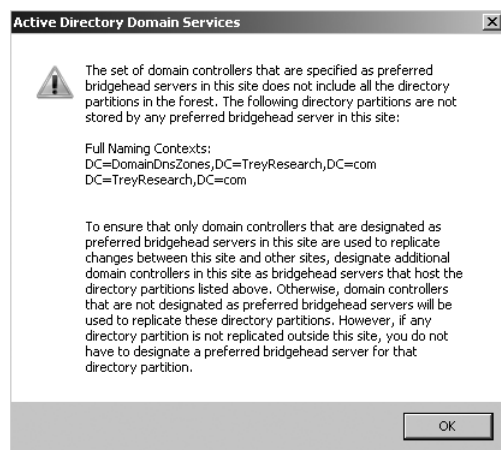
Active Directory Domain Services

The set of domain controllers that are specified as preferred bridgehead servers in this site does not include all the directory partitions in the forest. The following directory partitions are not stored by any preferred bridgehead server in this site:

Full Naming Contexts:
DC=DomainDnsZones,DC=TreyResearch,DC=com
DC=TreyResearch,DC=com

To ensure that only domain controllers that are designated as preferred bridgehead servers in this site are used to replicate changes between this site and other sites, designate additional domain controllers in this site as bridgehead servers that host the directory partitions listed above. Otherwise, domain controllers that are not designated as preferred bridgehead servers will be used to replicate these directory partitions. However, if any directory partition is not replicated outside this site, you do not have to designate a preferred bridgehead server for that directory partition.

OK